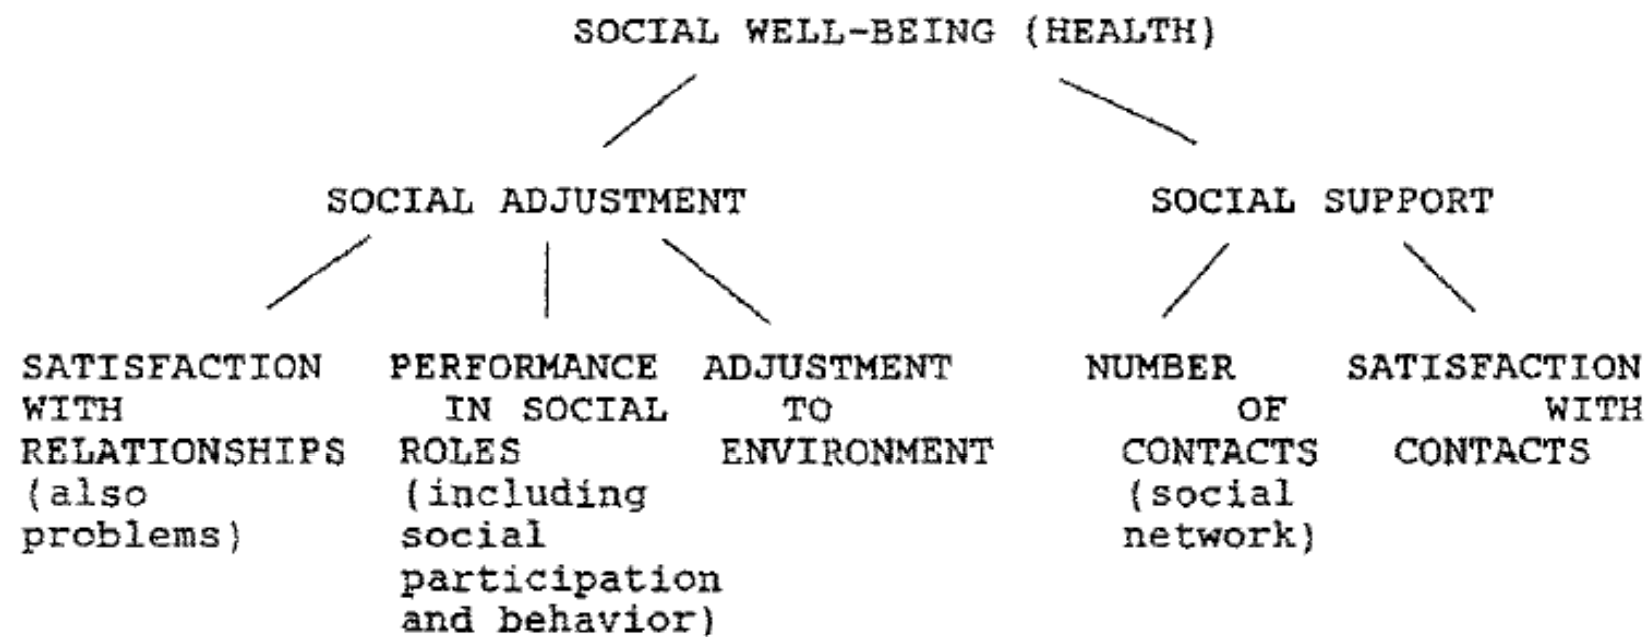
SOCIAL WELL-BEING (HEALTH)

SOCIAL ADJUSTMENT

SOCIAL SUPPORT

SATISFACTION WITH RELATIONSHIPS (also problems)

PERFORMANCE IN SOCIAL ROLES (including social participation and behavior)

ADJUSTMENT TO ENVIRONMENT

NUMBER OF CONTACTS (social network)

SATISFACTION WITH CONTACTS